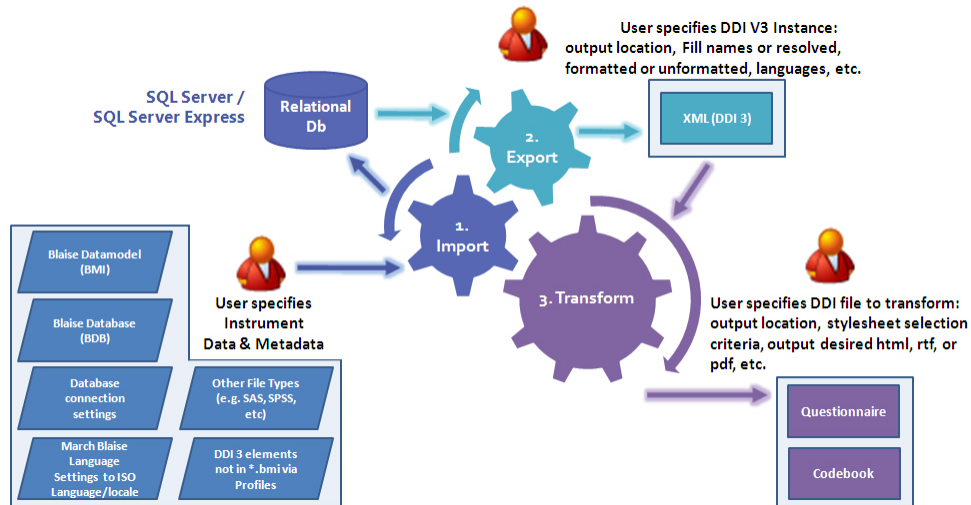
User specifies DDI V3 Instance: output location, Fill names or resolved, formatted or unformatted, languages, etc.

SQL Server / SQL Server Express

Relational Db

2. Export

XML (DDI 3)

1. Import

3. Transform

Blaise Datamodel (BMI)

Blaise Database (BDB)

Database connection settings

Other File Types (e.g. SAS, SPSS, etc)

March Blaise Language Settings to ISO Language/locale

DDI 3 elements not in *.bmi via Profiles

User specifies Instrument Data & Metadata

User specifies DDI file to transform: output location, stylesheet selection criteria, output desired html, rtf, or pdf, etc.

Questionnaire

Codebook